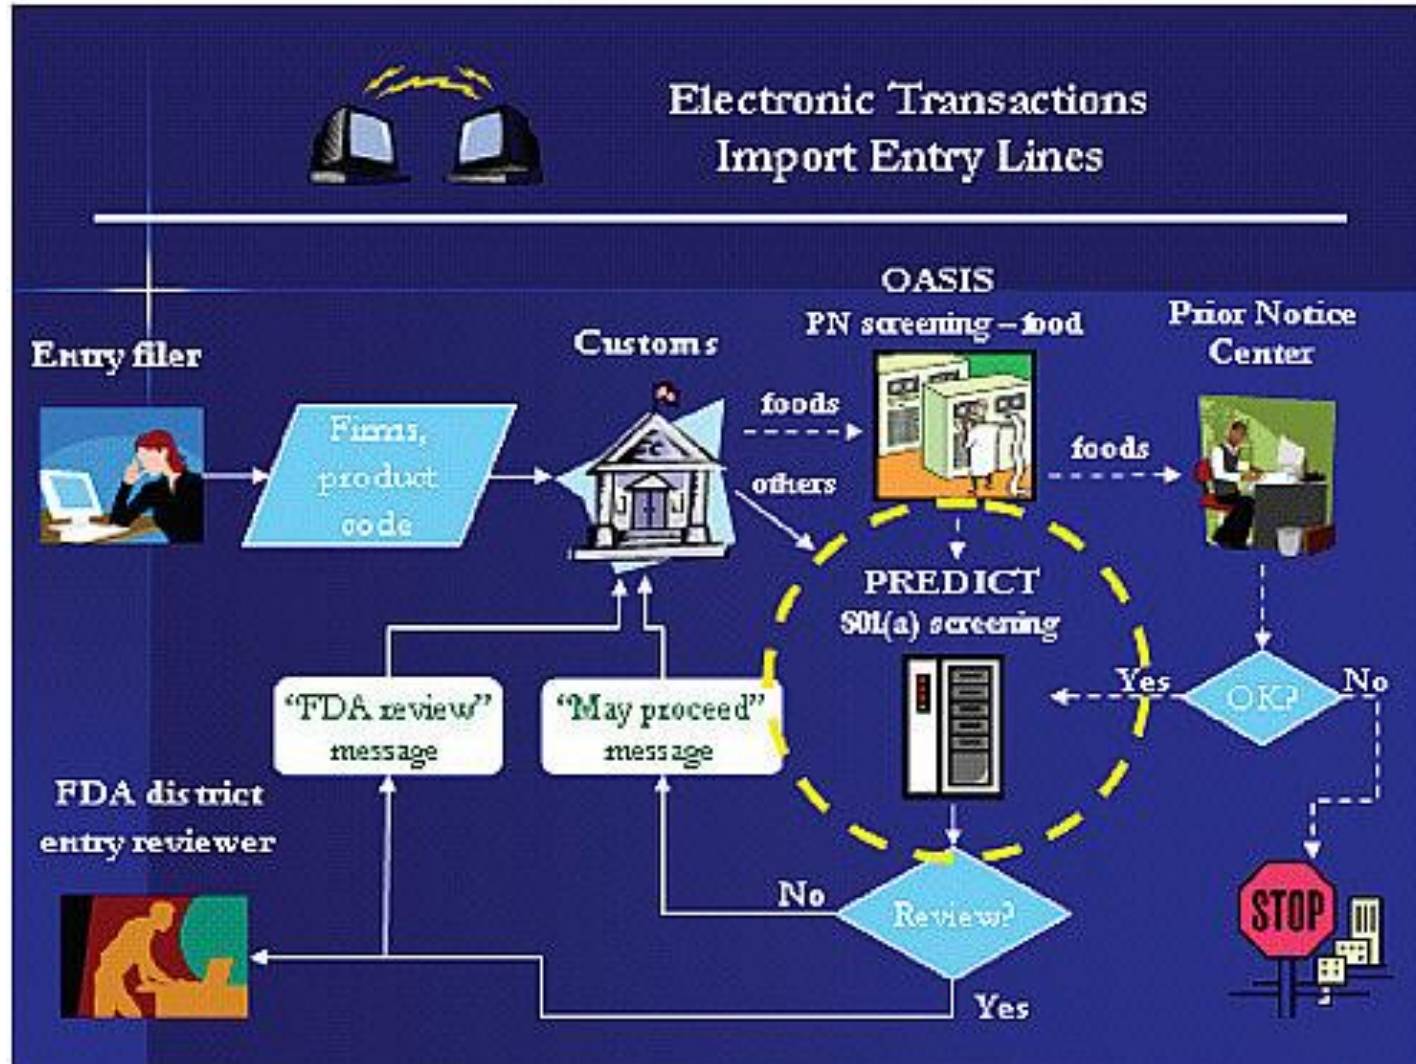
Electronic Transactions
Import Entry Lines

Entry filer

Firms, product code

Customs

foods

others

OASIS
PN screening – food

foods

Prior Notice Center

PREDICT
801(a) screening

Yes

OK?

No

STOP

"FDA review" message

"May proceed" message

FDA district entry reviewer

No

Review?

Yes